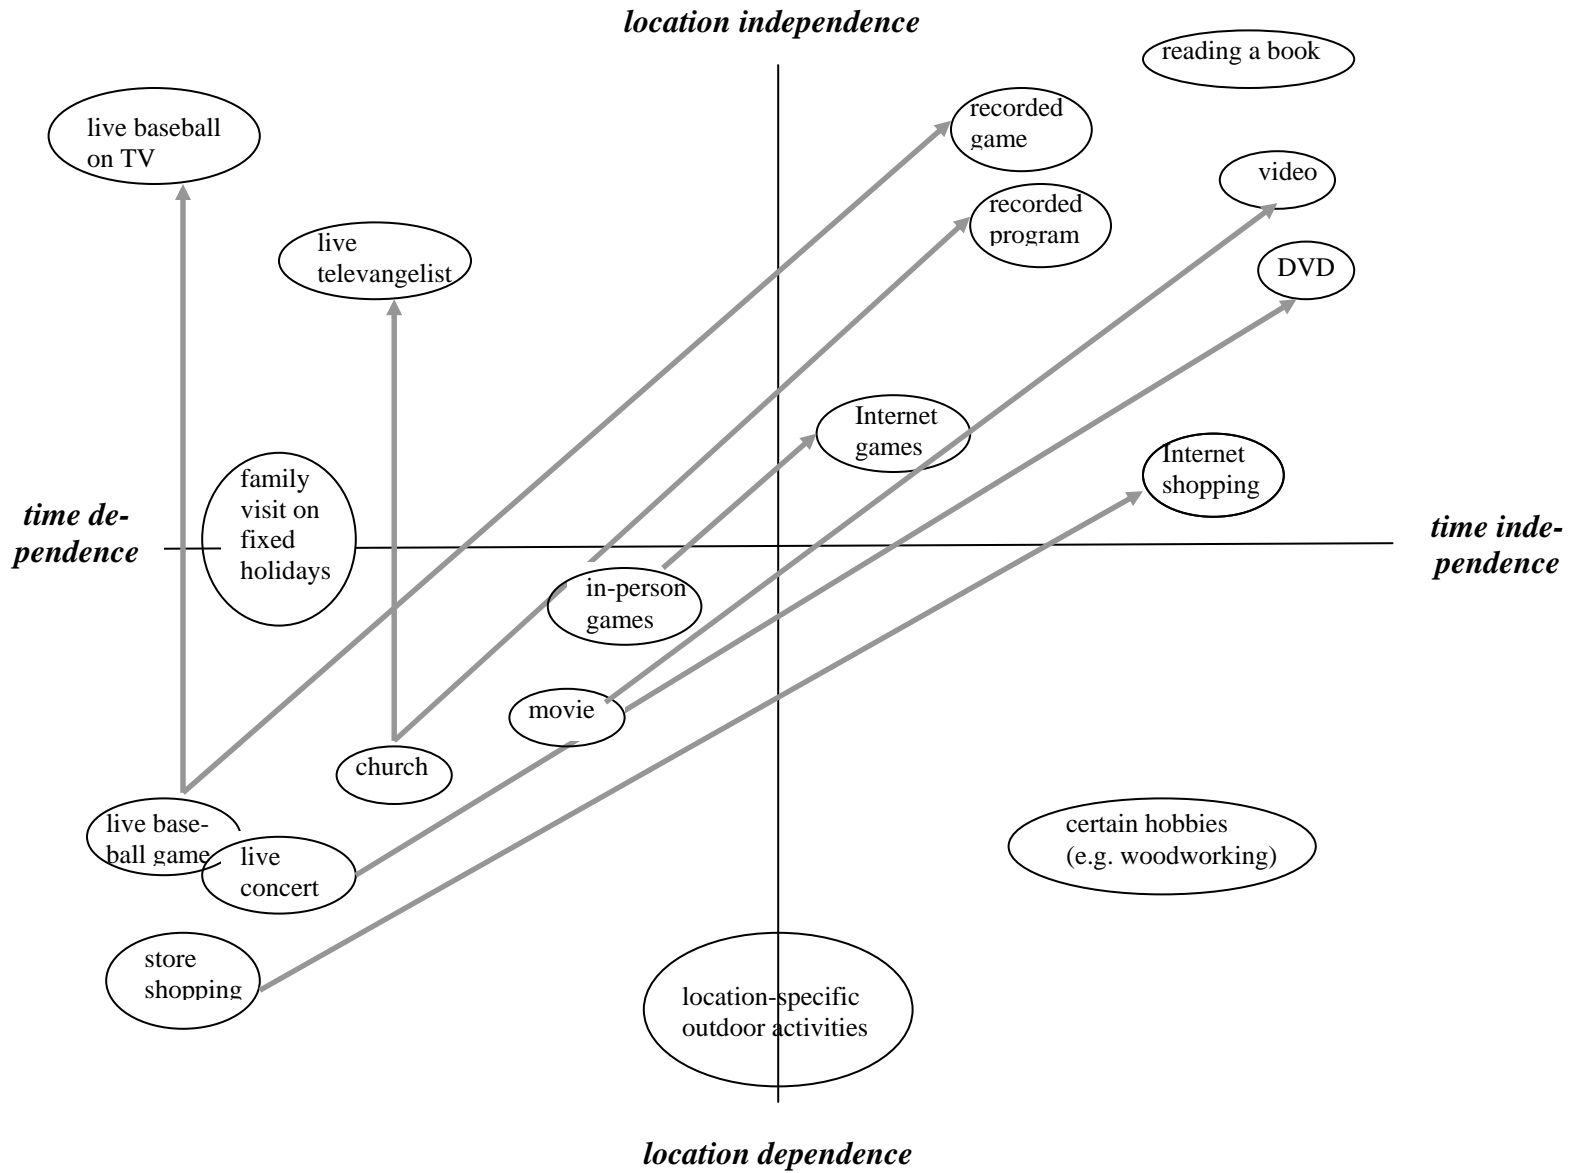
location independence

reading a book

live baseball on TV

recorded game

video

recorded program

live televangelist

DVD

Internet games

Internet shopping

time dependence

family visit on fixed holidays

time independence

in-person games

movie

church

live baseball game

live concert

certain hobbies (e.g. woodworking)

store shopping

location-specific outdoor activities

location dependence